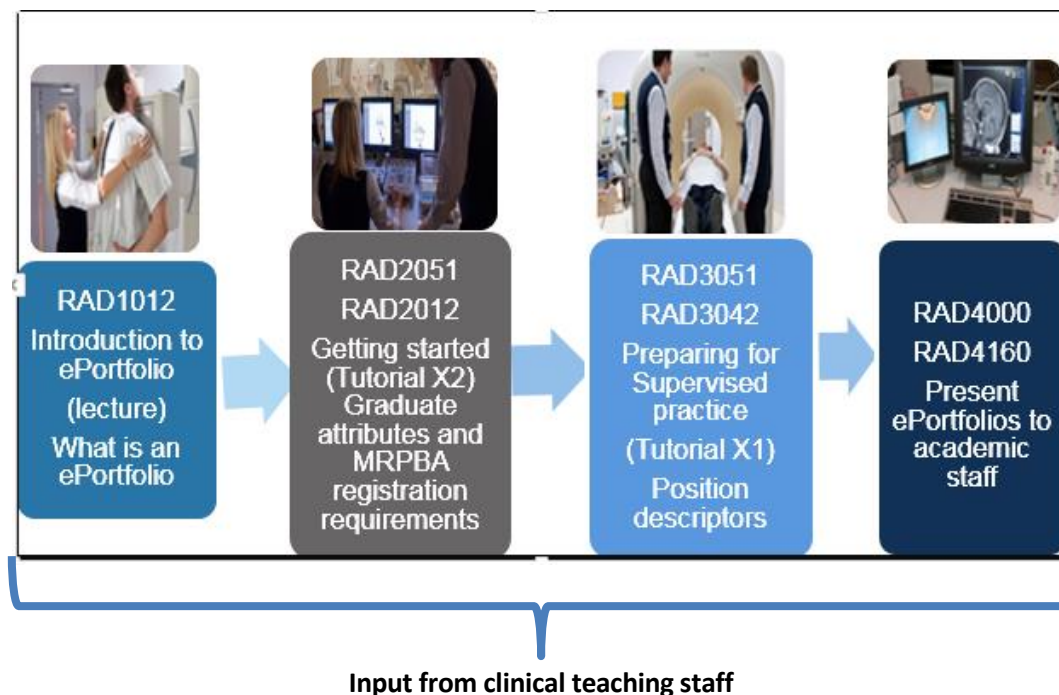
RAD1012
Introduction to ePortfolio
(lecture)
What is an ePortfolio

RAD2051
RAD2012
Getting started (Tutorial X2)
Graduate attributes and MRPBA registration requirements

RAD3051
RAD3042
Preparing for Supervised practice
(Tutorial X1)
Position descriptors

RAD4000
RAD4160
Present ePortfolios to academic staff

Input from clinical teaching staff